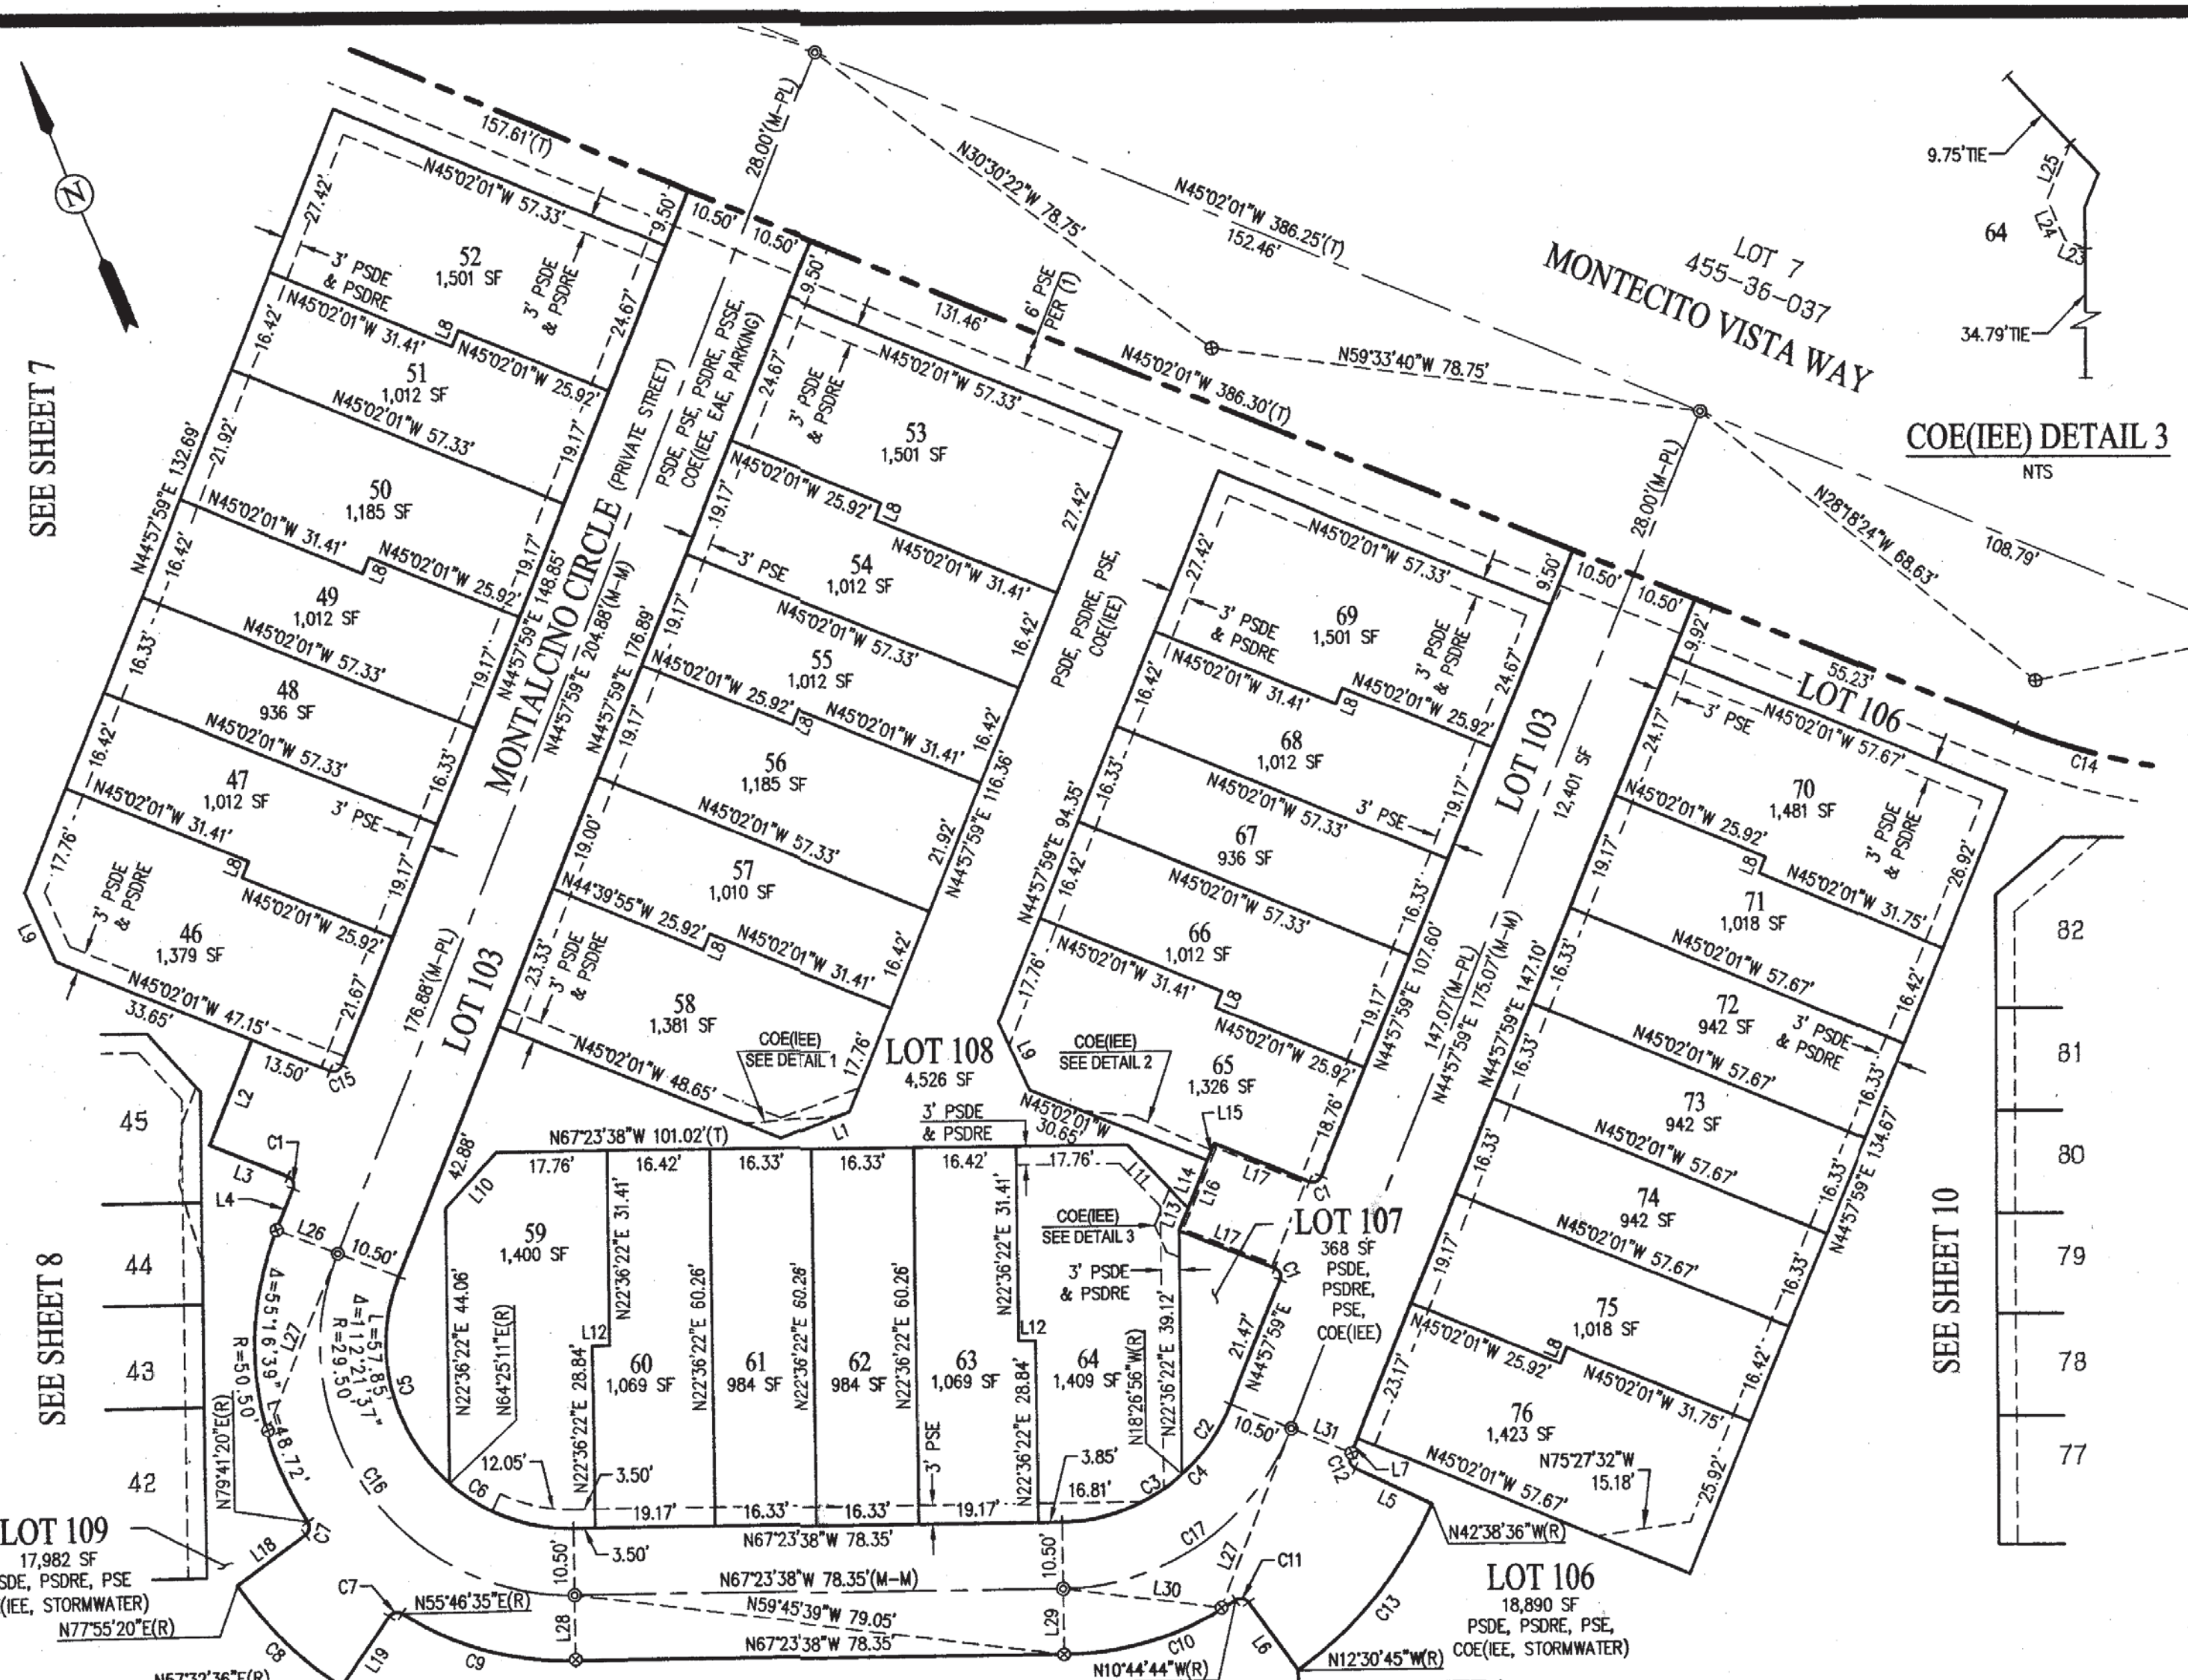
N

SEE SHEET 7

157.61'(T)
28.00'(M-PL)
N30°30'22"W 78.75'
N45°02'01"W 386.25'(T)
152.46'
LOT 7
455-36-037
MONTECITO VISTA WAY
9.75' TIE
L25
64
L24
L23
34.79' TIE
N59°33'40"W 78.75'
N45°02'01"W 386.30'(T)
131.46'
6' PSE PER (T)
COE(IEE) DETAIL 3
NTS
N28°18'24"W 68.63'
108.79'
28.00'(M-PL)

27.42'
N45°02'01"W 57.33'
9.50'
10.50'
10.50'
9.50'
52
1,501 SF
3' PSDE & PSDRE
3' PSDE & PSDRE
24.67'
N45°02'01"W 31.41'
L8
N45°02'01"W 25.92'
16.42'
51
1,012 SF
N45°02'01"W 57.33'
21.92'
19.17'
50
1,185 SF
N45°02'01"W 31.41'
L8
N45°02'01"W 25.92'
16.42'
19.17'
49
1,012 SF
N45°02'01"W 57.33'
16.33'
19.17'
48
936 SF
N45°02'01"W 57.33'
16.42'
16.33'
47
1,012 SF
3' PSE
N45°02'01"W 31.41'
L8
N45°02'01"W 25.92'
17.76'
19.17'
3' PSDE & PSDRE
46
1,379 SF
L9
N45°02'01"W 47.15'
33.65'
21.67'
13.50'
C15
N44°57'59"E 132.69'
N44°57'59"E 148.85'
MONTALCINO CIRCLE (PRIVATE STREET)
N44°57'59"E 204.88'(M-M)
PSDE, PSE, PSDRE, PSSE, COE(IEE, EAE, PARKING)
N44°57'59"E 176.89'
176.88'(M-PL)
LOT 103
42.88'

24.67'
3' PSDE & PSDRE
N45°02'01"W 57.33'
53
1,501 SF
27.42'
19.17'
N45°02'01"W 25.92'
L8
N45°02'01"W 31.41'
3' PSE
54
1,012 SF
16.42'
19.17'
N45°02'01"W 57.33'
55
1,012 SF
N45°02'01"W 25.92'
L8
N45°02'01"W 31.41'
19.17'
16.42'
56
1,185 SF
N45°02'01"W 57.33'
19.00'
21.92'
57
1,010 SF
N44°39'55"W 25.92'
L8
N45°02'01"W 31.41'
16.42'
23.33'
3' PSDE & PSDRE
58
1,381 SF
N45°02'01"W 48.65'
COE(IEE)
SEE DETAIL 1
17.76'
N44°57'59"E 116.36'
PSDE, PSDRE, PSE, COE(IEE)
LOT 108
4,526 SF

27.42'
N45°02'01"W 57.33'
9.50'
10.50'
10.50'
3' PSDE & PSDRE
69
1,501 SF
3' PSDE & PSDRE
24.67'
N45°02'01"W 31.41'
L8
N45°02'01"W 25.92'
16.42'
68
1,012 SF
16.33'
N45°02'01"W 57.33'
3' PSE
19.17'
67
936 SF
16.42'
N45°02'01"W 57.33'
16.33'
66
1,012 SF
17.76'
N45°02'01"W 31.41'
L8
N45°02'01"W 25.92'
19.17'
L9
COE(IEE)
SEE DETAIL 2
65
1,326 SF
N45°02'01"W 30.65'
L15
18.76'
N44°57'59"E 94.35'
N44°57'59"E 107.60'
147.07'(M-PL)
N44°57'59"E 175.07'(M-M)
LOT 103
12,401 SF

9.92'
55.23'
LOT 106
C14
24.17'
3' PSE
N45°02'01"W 57.67'
70
1,481 SF
3' PSDE & PSDRE
N45°02'01"W 25.92'
L8
N45°02'01"W 31.75'
19.17'
26.92'
71
1,018 SF
16.33'
N45°02'01"W 57.67'
16.42'
72
942 SF
3' PSDE & PSDRE
N45°02'01"W 57.67'
16.33'
16.33'
73
942 SF
16.33'
N45°02'01"W 57.67'
16.33'
74
942 SF
N45°02'01"W 57.67'
19.17'
16.33'
75
1,018 SF
N45°02'01"W 25.92'
L8
N45°02'01"W 31.75'
23.17'
16.42'
76
1,423 SF
N75°27'32"W 15.18'
N45°02'01"W 57.67'
25.92'
N44°57'59"E 147.10'
N44°57'59"E 134.67'
SEE SHEET 10
82
81
80
79
78
77

45
44
43
42
SEE SHEET 8
L2
C1
L3
L4
L26
10.50'
Δ=55°16'39"
L=48.72'
R=50.50'
L27
Δ=112°21'37"
L=57.85'
R=29.50'
C5
N79°41'20"E(R)
C7
L18
LOT 109
17,982 SF
PSDE, PSDRE, PSE
COE(IEE, STORMWATER)
N77°55'20"E(R)
C8
N67°32'36"E(R)

N67°23'38"W 101.02'(T)
L1
3' PSDE & PSDRE
17.76'
16.42'
16.33'
16.33'
16.42'
17.76'
L10
59
1,400 SF
N22°36'22"E 44.06'
N64°25'11"E(R)
N22°36'22"E 31.41'
L12
N22°36'22"E 28.84'
60
1,069 SF
N22°36'22"E 60.26'
61
984 SF
N22°36'22"E 60.26'
62
984 SF
N22°36'22"E 60.26'
63
1,069 SF
N22°36'22"E 31.41'
L12
N22°36'22"E 28.84'
64
1,409 SF
N18°26'56"W(R)
N22°36'22"E 39.12'
3' PSDE & PSDRE
COE(IEE)
SEE DETAIL 3
L11
L13
L14
L16
L17
L17
C1
C1
LOT 107
368 SF
PSDE, PSDRE, PSE, COE(IEE)
21.47'
N44°57'59"E
3' PSE
12.05'
3.50'
3.85'
16.81'
C6
19.17'
16.33'
16.33'
19.17'
C3
C4
C2
10.50'
L31
C12
L7
L5
N42°38'36"W(R)
C16
N67°23'38"W 78.35'
3.50'
10.50'
10.50'
C17
L27
C11
N67°23'38"W 78.35'(M-M)
L30
N55°46'35"E(R)
N59°45'39"W 79.05'
N67°23'38"W 78.35'
L28
L29
C9
C10
L19
C13
L6
N10°44'44"W(R)
N12°30'45"W(R)
LOT 106
18,890 SF
PSDE, PSDRE, PSE, COE(IEE, STORMWATER)